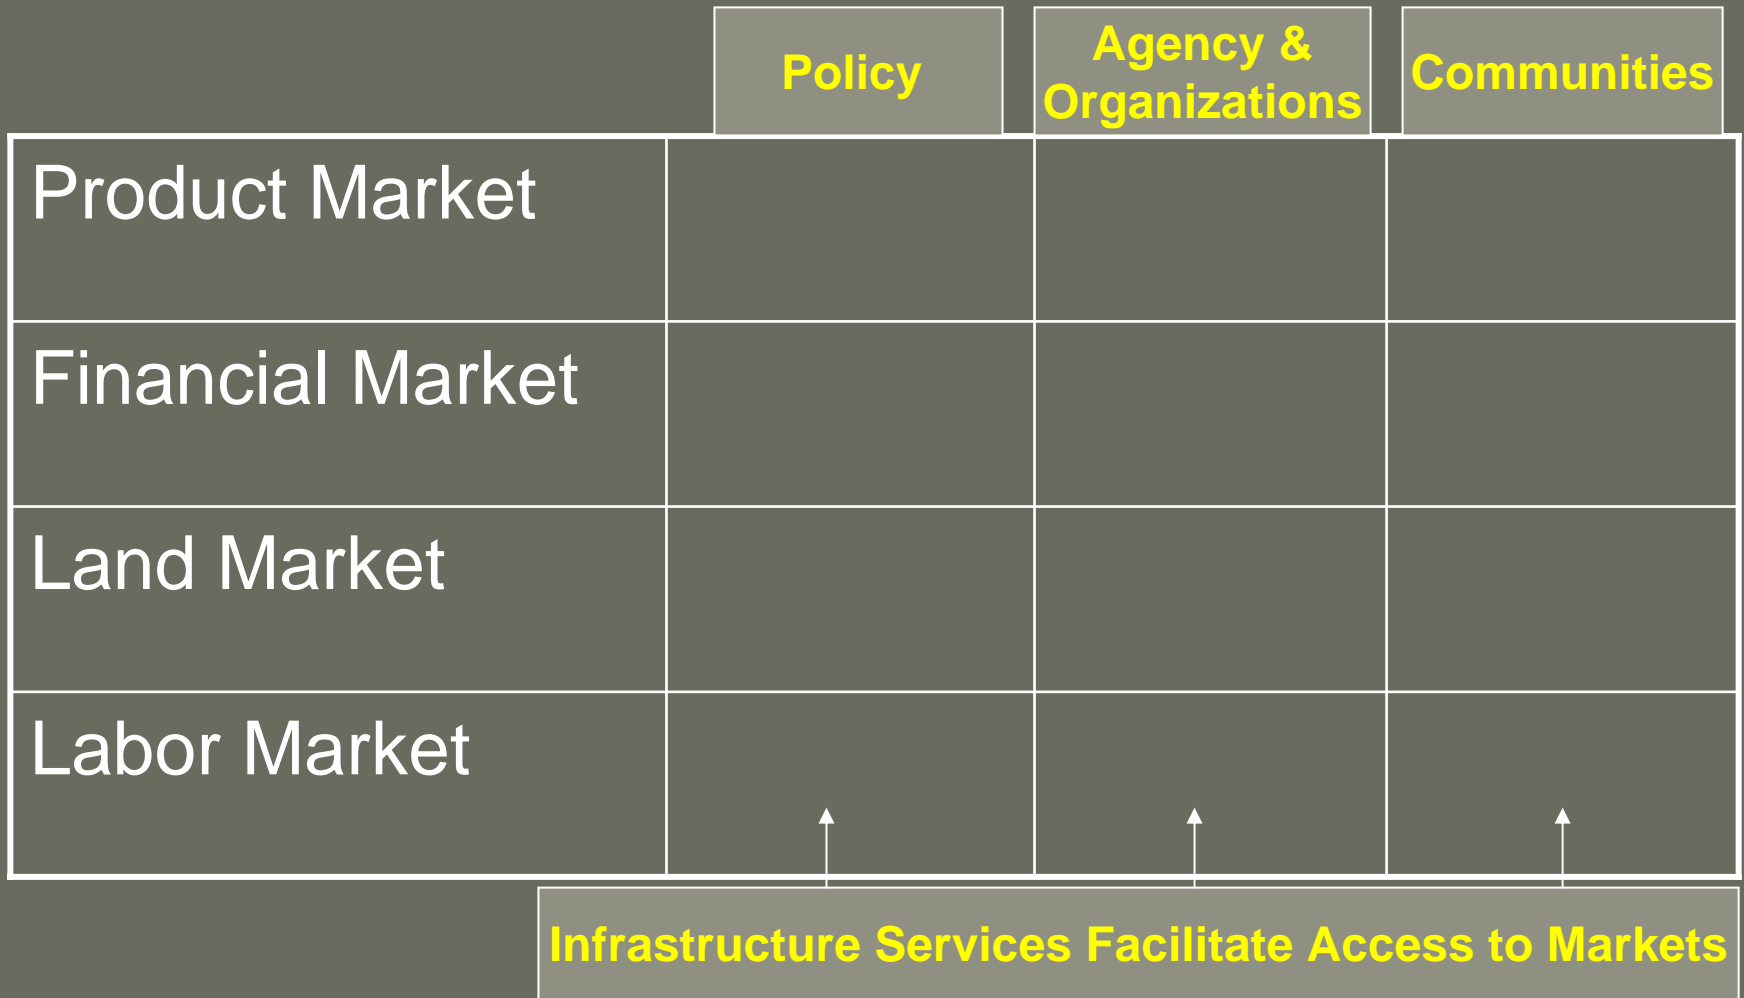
| | Policy | Agency & Organizations | Communities |
|---|---|---|---|
| Product Market | | | |
| Financial Market | | | |
| Land Market | | | |
| Labor Market | | | |

Infrastructure Services Facilitate Access to Markets